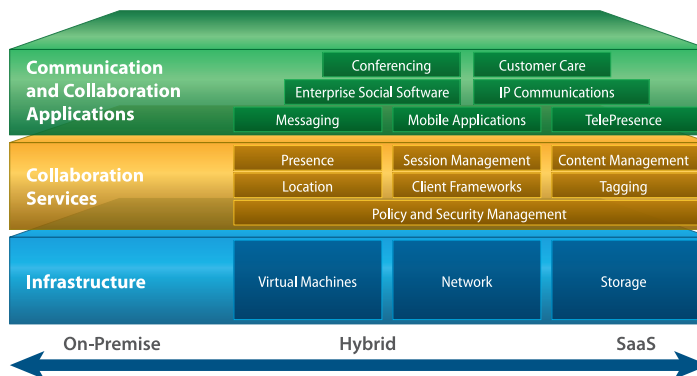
Communication and Collaboration Applications

Conferencing
Customer Care
Enterprise Social Software
IP Communications
Messaging
Mobile Applications
TelePresence

Collaboration Services

Presence
Session Management
Content Management
Location
Client Frameworks
Tagging
Policy and Security Management

Infrastructure

Virtual Machines
Network
Storage

On-Premise
Hybrid
SaaS